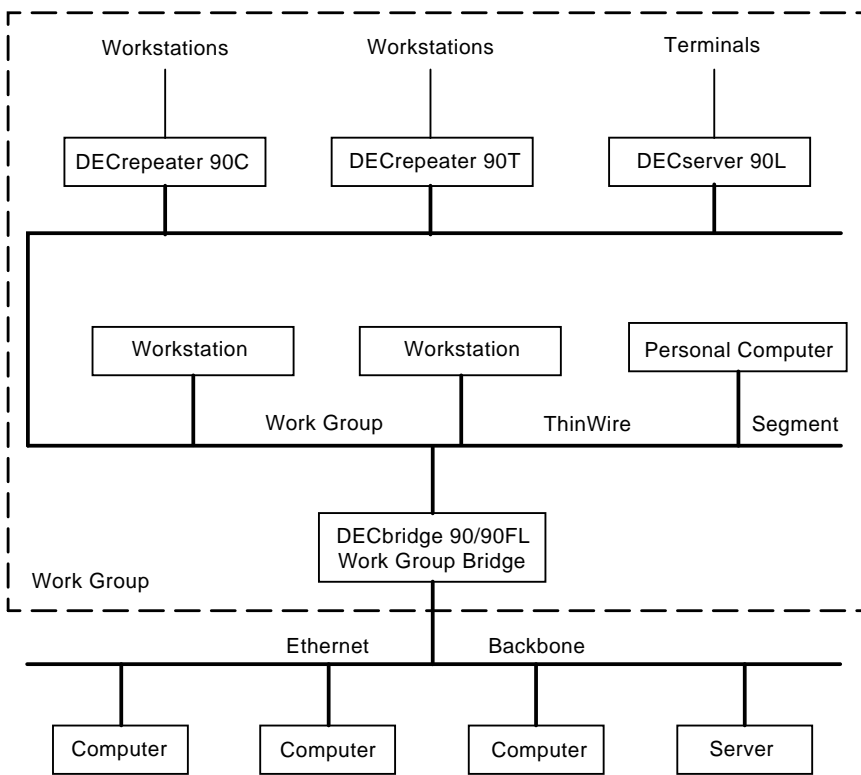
Workstations
Workstations
Terminals
DECrepeater 90C
DECrepeater 90T
DECserver 90L
Workstation
Workstation
Personal Computer
Work Group
ThinWire
Segment
DECbridge 90/90FL
Work Group Bridge
Work Group
Ethernet
Backbone
Computer
Computer
Computer
Server